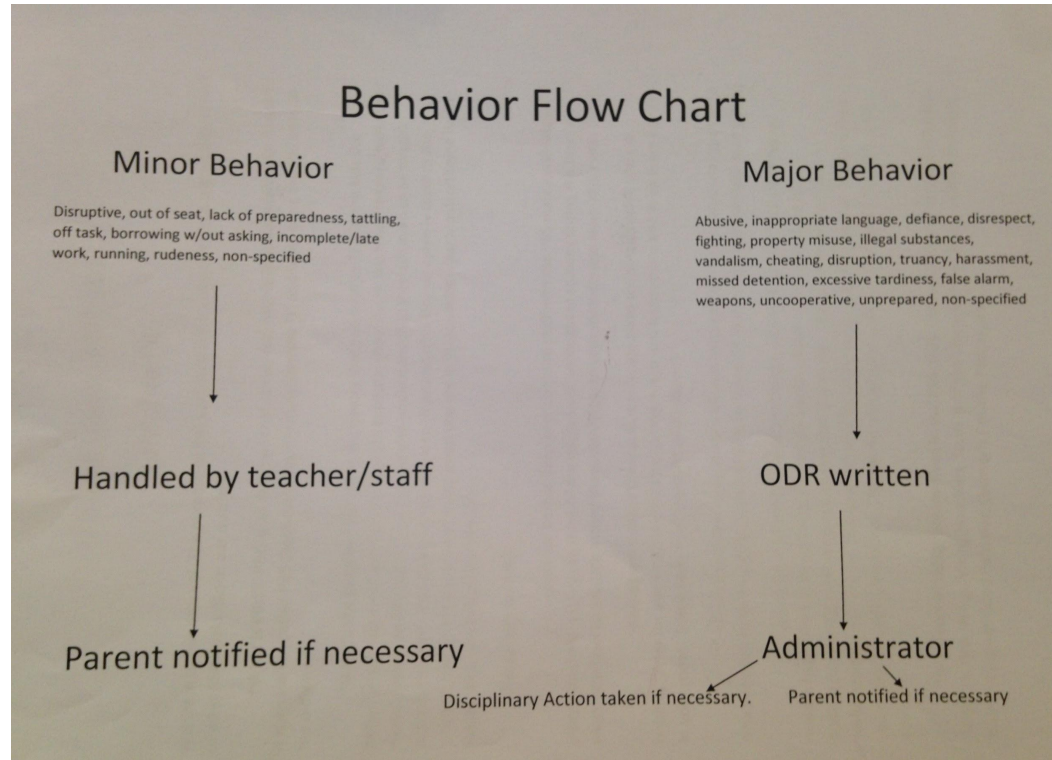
Behavior Flow Chart

Minor Behavior

Disruptive, out of seat, lack of preparedness, tattling, off task, borrowing w/out asking, incomplete/late work, running, rudeness, non-specified

Handled by teacher/staff

Parent notified if necessary

Major Behavior

Abusive, inappropriate language, defiance, disrespect, fighting, property misuse, illegal substances, vandalism, cheating, disruption, truancy, harassment, missed detention, excessive tardiness, false alarm, weapons, uncooperative, unprepared, non-specified

ODR written

Administrator

Disciplinary Action taken if necessary.

Parent notified if necessary